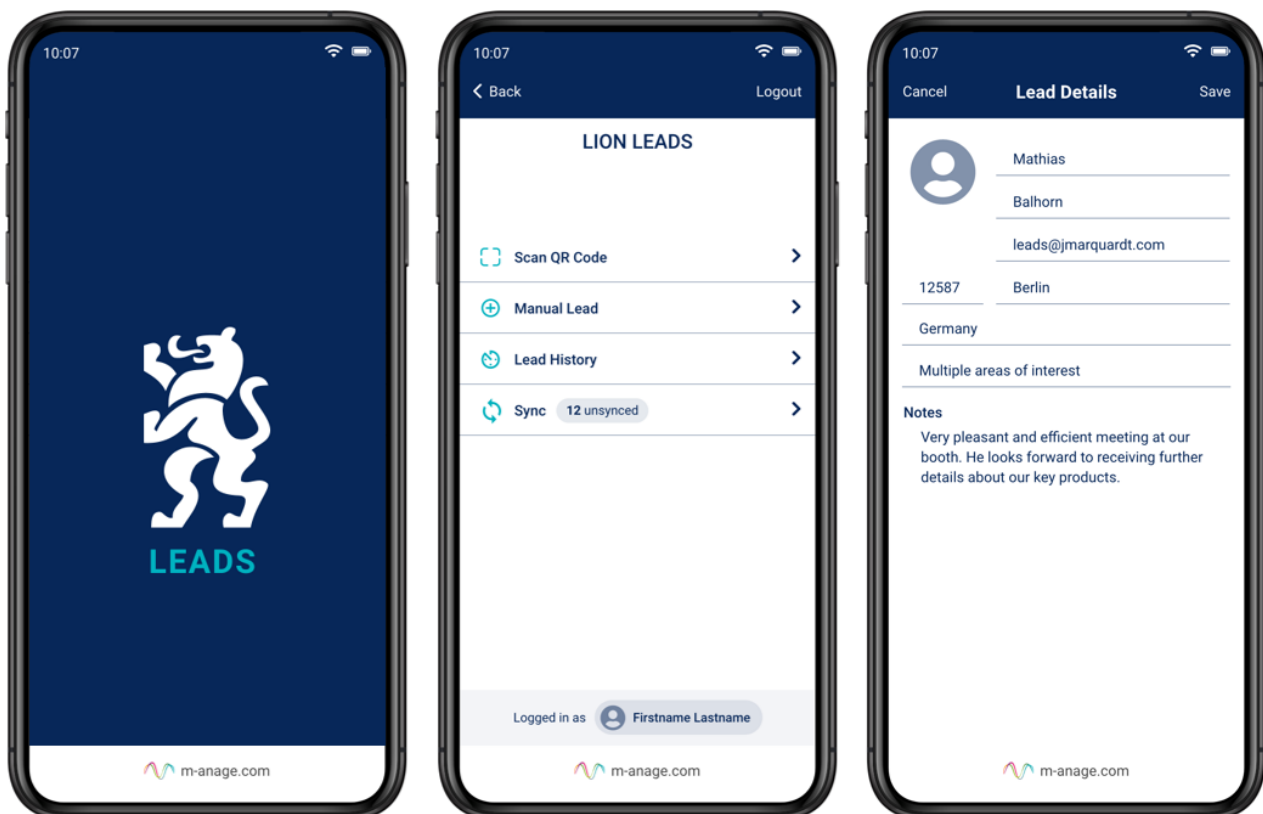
10:07

LEADS

m-anage.com

10:07

Back

Logout

LION LEADS

Scan QR Code

Manual Lead

Lead History

Sync 12 unsynced

Logged in as Firstname Lastname

m-anage.com

10:07

Cancel

Lead Details

Save

Mathias

Balhorn

leads@jmarquardt.com

12587

Berlin

Germany

Multiple areas of interest

Notes

Very pleasant and efficient meeting at our booth. He looks forward to receiving further details about our key products.

m-anage.com